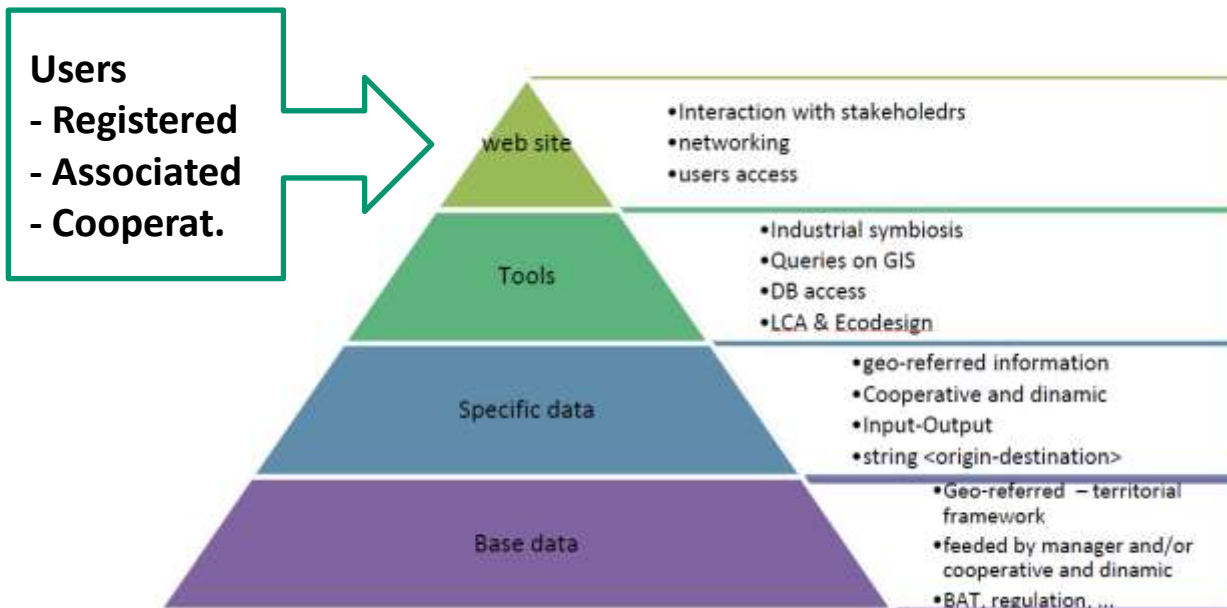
Users
- Registered
- Associated
- Cooperat.

web site

•Interaction with stakeholedrs
•networking
•users access

Tools

•Industrial symbiosis
•Queries on GIS
•DB access
•LCA & Ecodesign

Specific data

•geo-referred information
•Cooperative and dinamic
•Input-Output
•string <origin-destination>

Base data

•Geo-referred – territorial framework
•feeded by manager and/or cooperative and dinamic
•BAT, regulation, ...